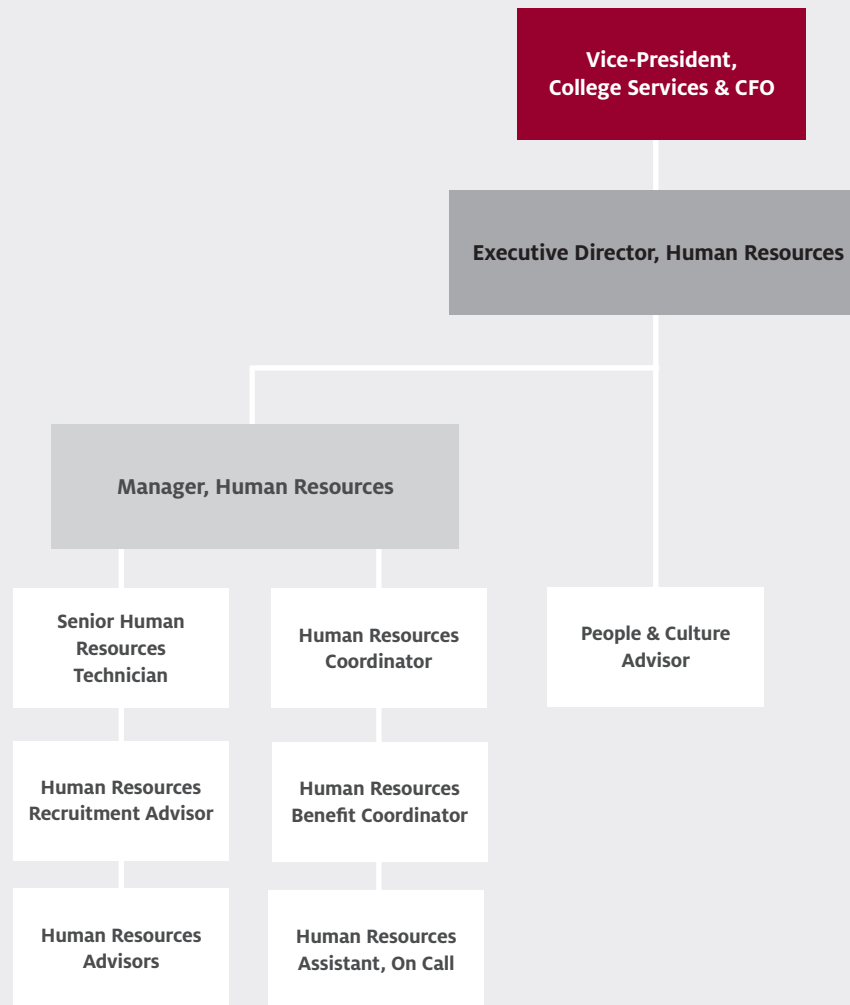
Vice-President, College Services & CFO

Executive Director, Human Resources

Manager, Human Resources

Senior Human Resources Technician

Human Resources Recruitment Advisor

Human Resources Advisors

Human Resources Coordinator

Human Resources Benefit Coordinator

Human Resources Assistant, On Call

People & Culture Advisor